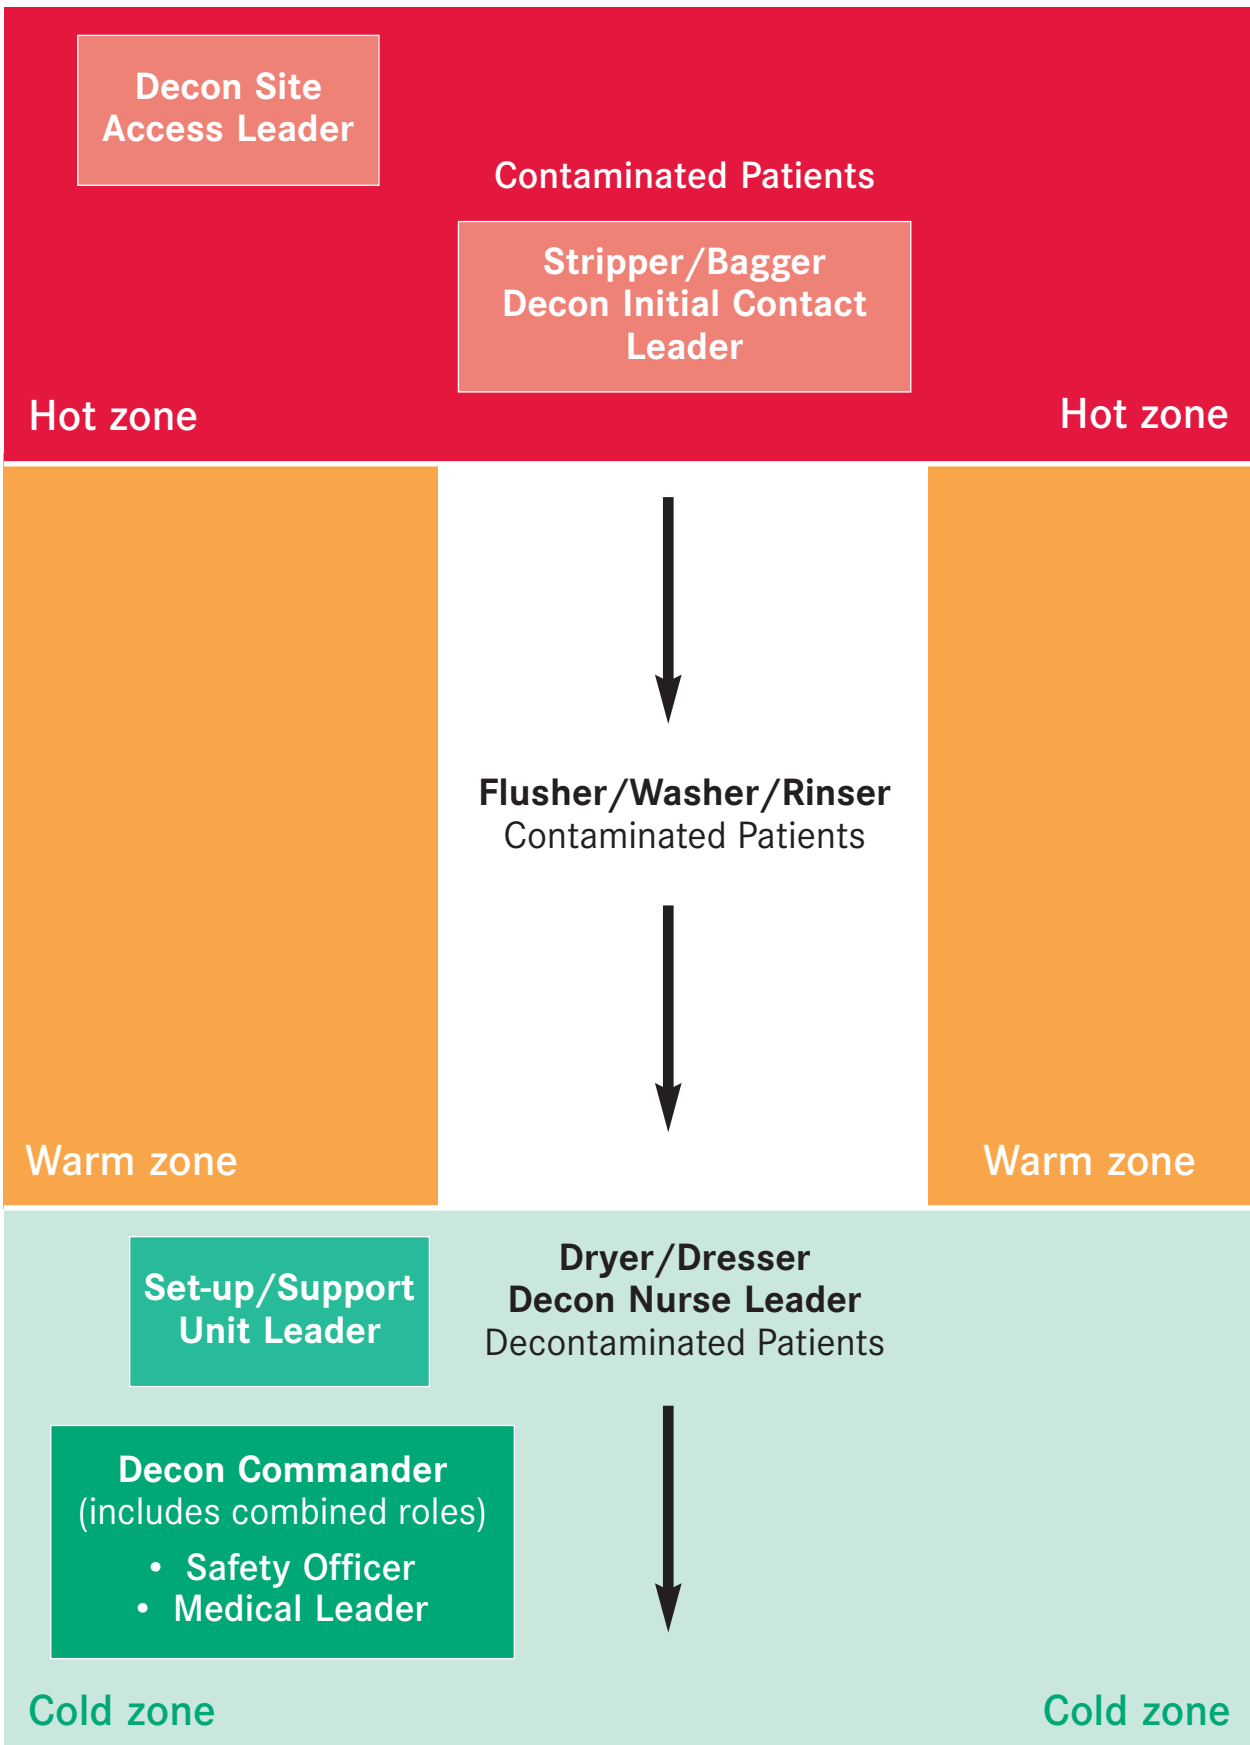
Decon Site Access Leader

Contaminated Patients

Stripper/Bagger
Decon Initial Contact Leader

Hot zone

Hot zone

Flusher/Washer/Rinser
Contaminated Patients

Warm zone

Warm zone

Set-up/Support Unit Leader

Dryer/Dresser
Decon Nurse Leader
Decontaminated Patients

Decon Commander
(includes combined roles)
• Safety Officer
• Medical Leader

Cold zone

Cold zone